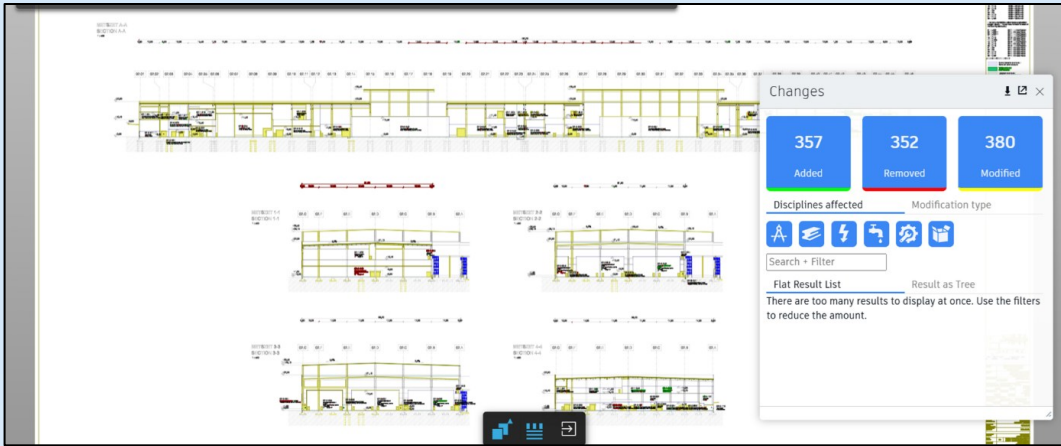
Changes

357
Added

352
Removed

380
Modified

Disciplines affected
Modification type

Search + Filter

Flat Result List
Result as Tree

There are too many results to display at once. Use the filters to reduce the amount.